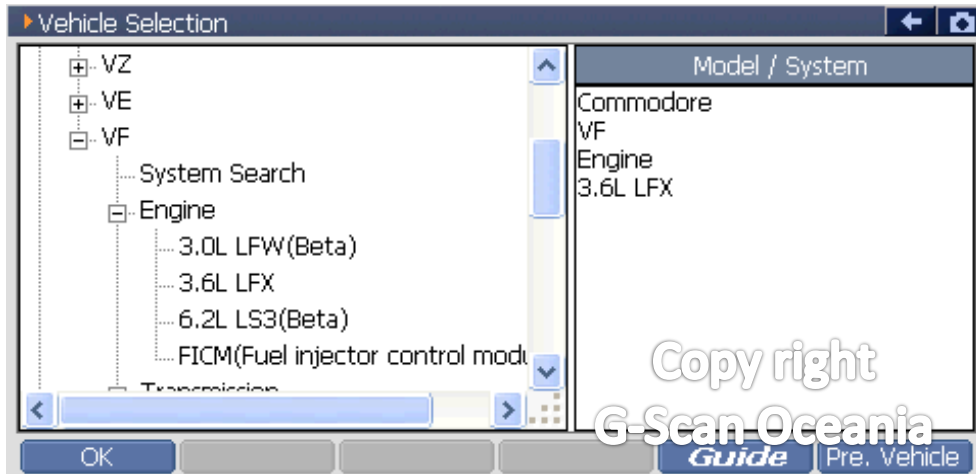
Vehicle Selection

VZ
VE
VF
System Search
Engine
3.0L LFW(Beta)
3.6L LFX
6.2L LS3(Beta)
FICM(Fuel injector control modu
Transmission

Model / System
Commodore
VF
Engine
3.6L LFX

Copy right
G-Scan Oceania

OK
Guide
Pre. Vehicle